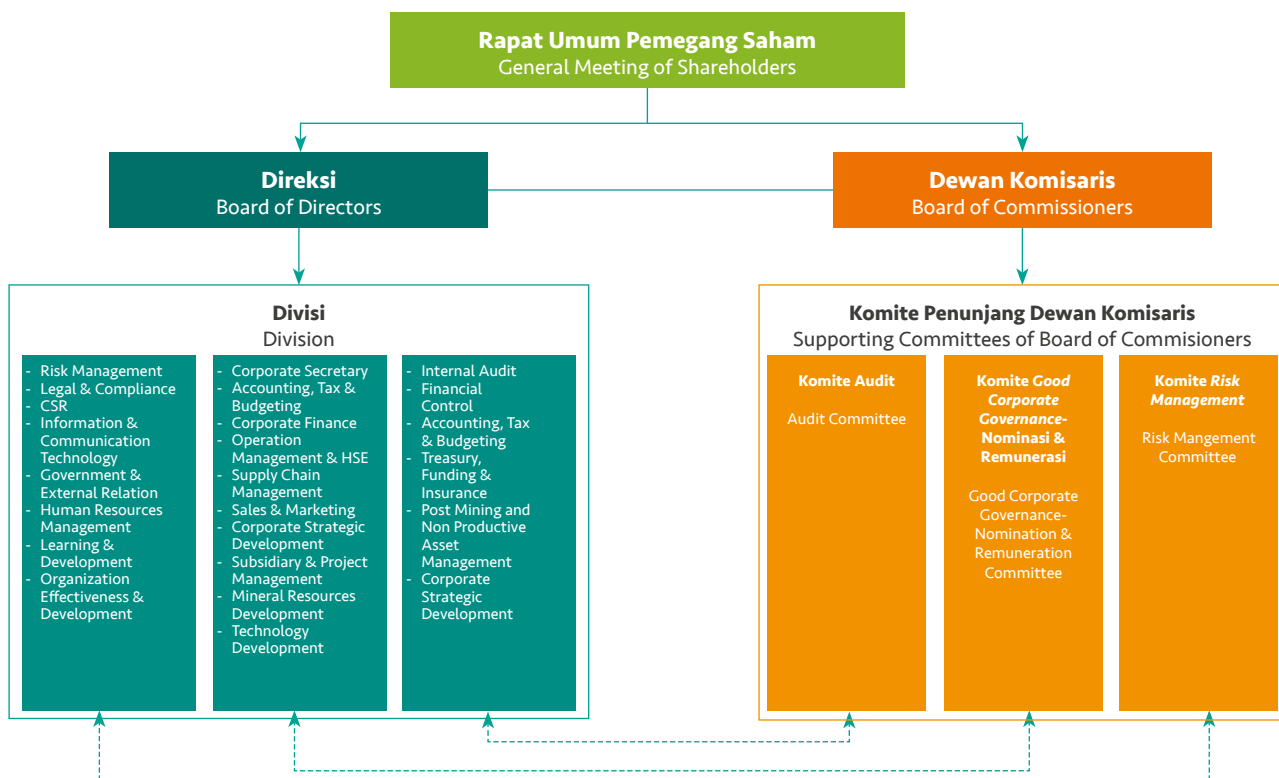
**Rapat Umum Pemegang Saham**
General Meeting of Shareholders

**Direksi**
Board of Directors

**Dewan Komisaris**
Board of Commissioners

**Divisi**
Division

- Risk Management
- Legal & Compliance
- CSR
- Information & Communication Technology
- Government & External Relation
- Human Resources Management
- Learning & Development
- Organization Effectiveness & Development

- Corporate Secretary
- Accounting, Tax & Budgeting
- Corporate Finance
- Operation Management & HSE
- Supply Chain Management
- Sales & Marketing
- Corporate Strategic Development
- Subsidiary & Project Management
- Mineral Resources Development
- Technology Development

- Internal Audit
- Financial Control
- Accounting, Tax & Budgeting
- Treasury, Funding & Insurance
- Post Mining and Non Productive Asset Management
- Corporate Strategic Development

**Komite Penunjang Dewan Komisaris**
Supporting Committees of Board of Commisioners

**Komite Audit**

Audit Committee

**Komite *Good Corporate Governance*- Nominasi & Remunerasi**

Good Corporate Governance- Nomination & Remuneration Committee

**Komite *Risk Management***

Risk Mangement Committee